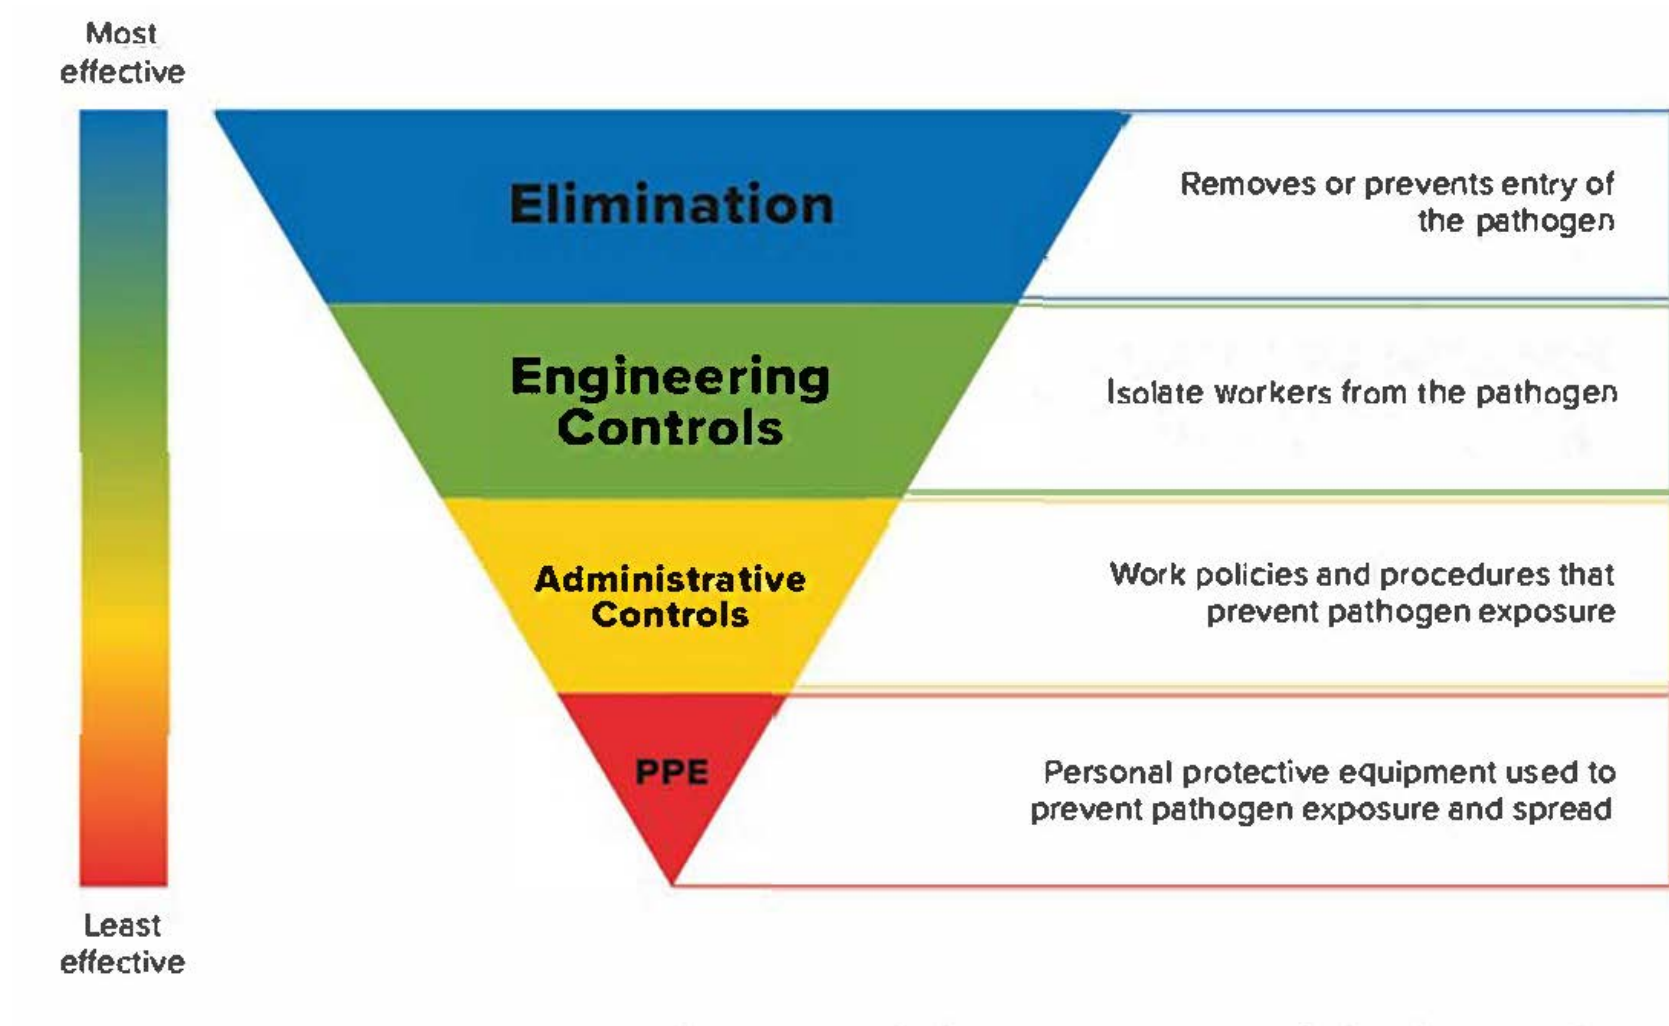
Most effective

Elimination

Removes or prevents entry of the pathogen

Engineering Controls

Isolate workers from the pathogen

Administrative Controls

Work policies and procedures that prevent pathogen exposure

PPE

Personal protective equipment used to prevent pathogen exposure and spread

Least effective